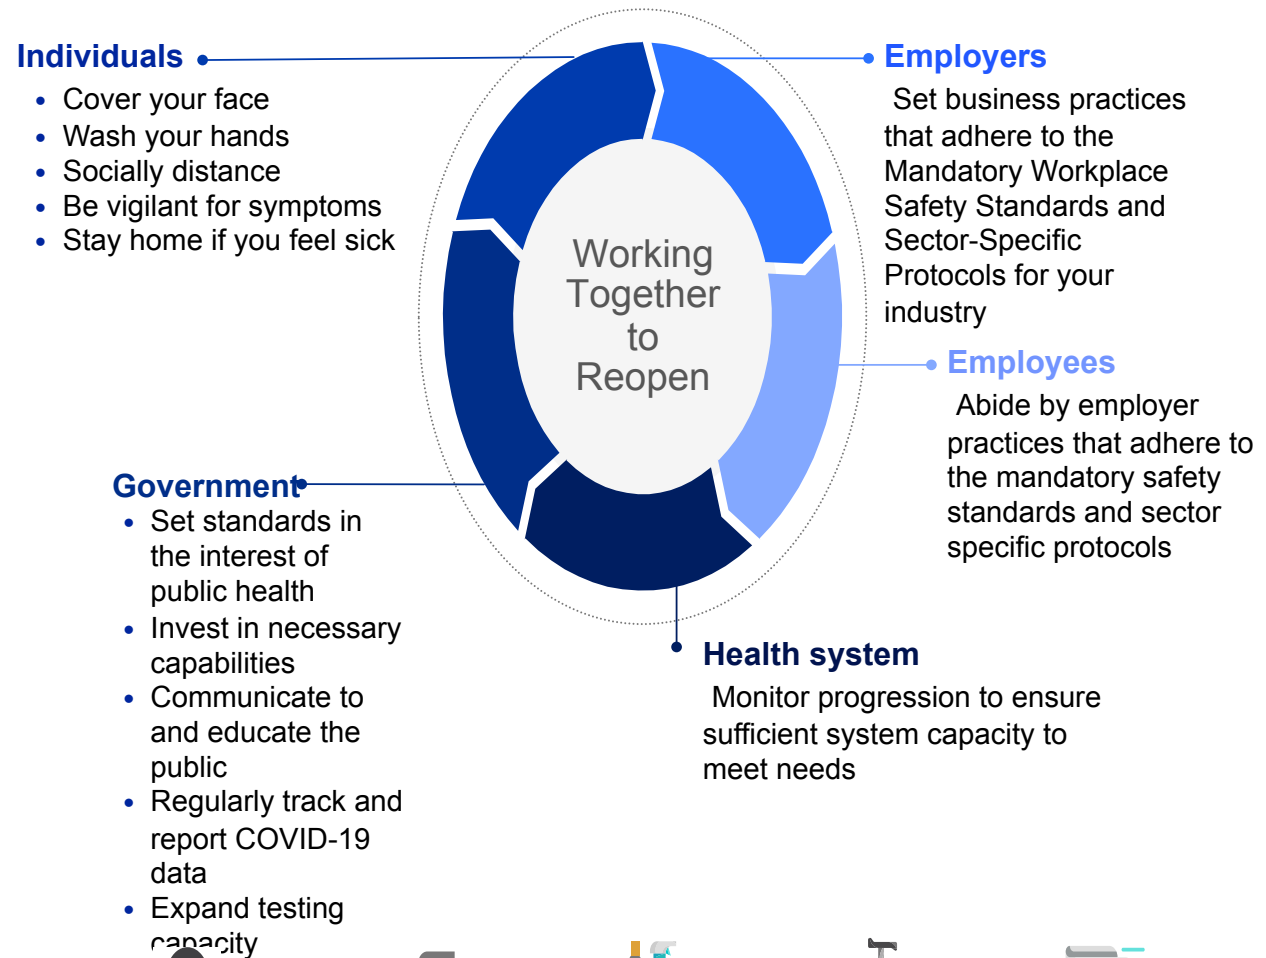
Individuals
- Cover your face
- Wash your hands
- Socially distance
- Be vigilant for symptoms
- Stay home if you feel sick

Working Together to Reopen

Employers
Set business practices that adhere to the Mandatory Workplace Safety Standards and Sector-Specific Protocols for your industry

Employees
Abide by employer practices that adhere to the mandatory safety standards and sector specific protocols

Government
- Set standards in the interest of public health
- Invest in necessary capabilities
- Communicate to and educate the public
- Regularly track and report COVID-19 data
- Expand testing capacity

Health system
Monitor progression to ensure sufficient system capacity to meet needs